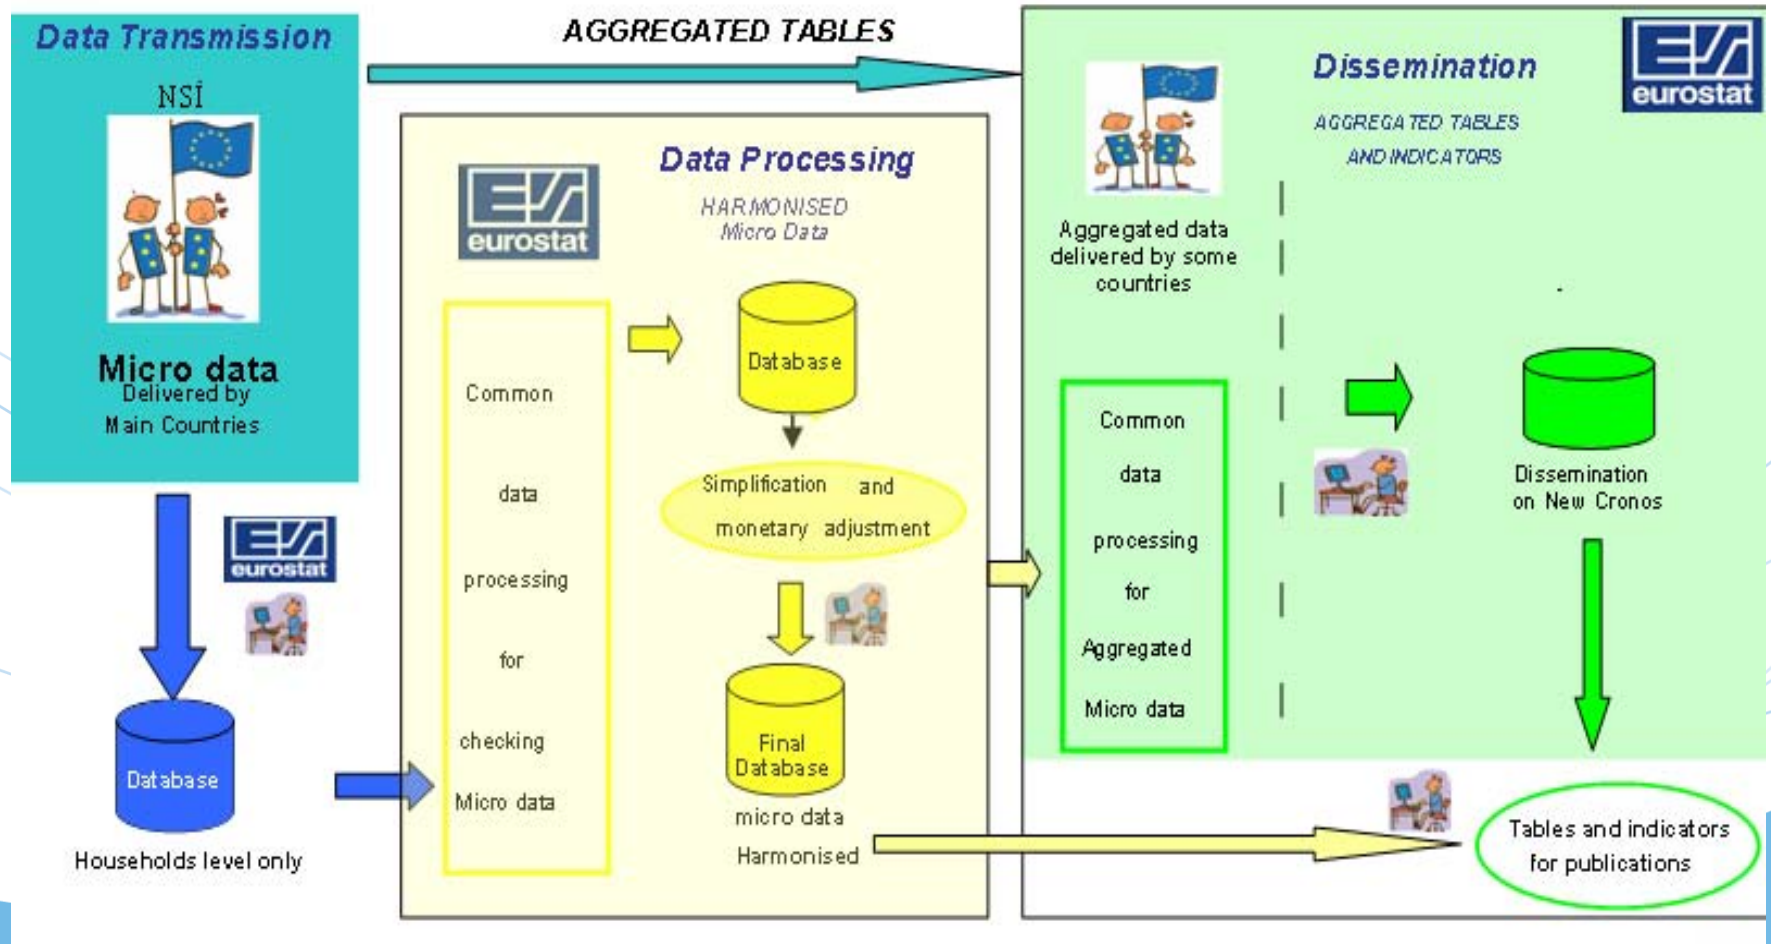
Data Transmission

NSI

Micro data
Delivered by
Main Countries

eurostat

Database

Households level only

AGGREGATED TABLES

Data Processing

eurostat

HARMONISED
Micro Data

Common data processing for checking Micro data

Database

Simplification and monetary adjustment

Final Database

micro data Harmonised

Dissemination

eurostat

AGGREGATED TABLES AND INDICATORS

Aggregated data delivered by some countries

Common data processing for Aggregated Micro data

Dissemination on New Cronos

Tables and indicators for publications